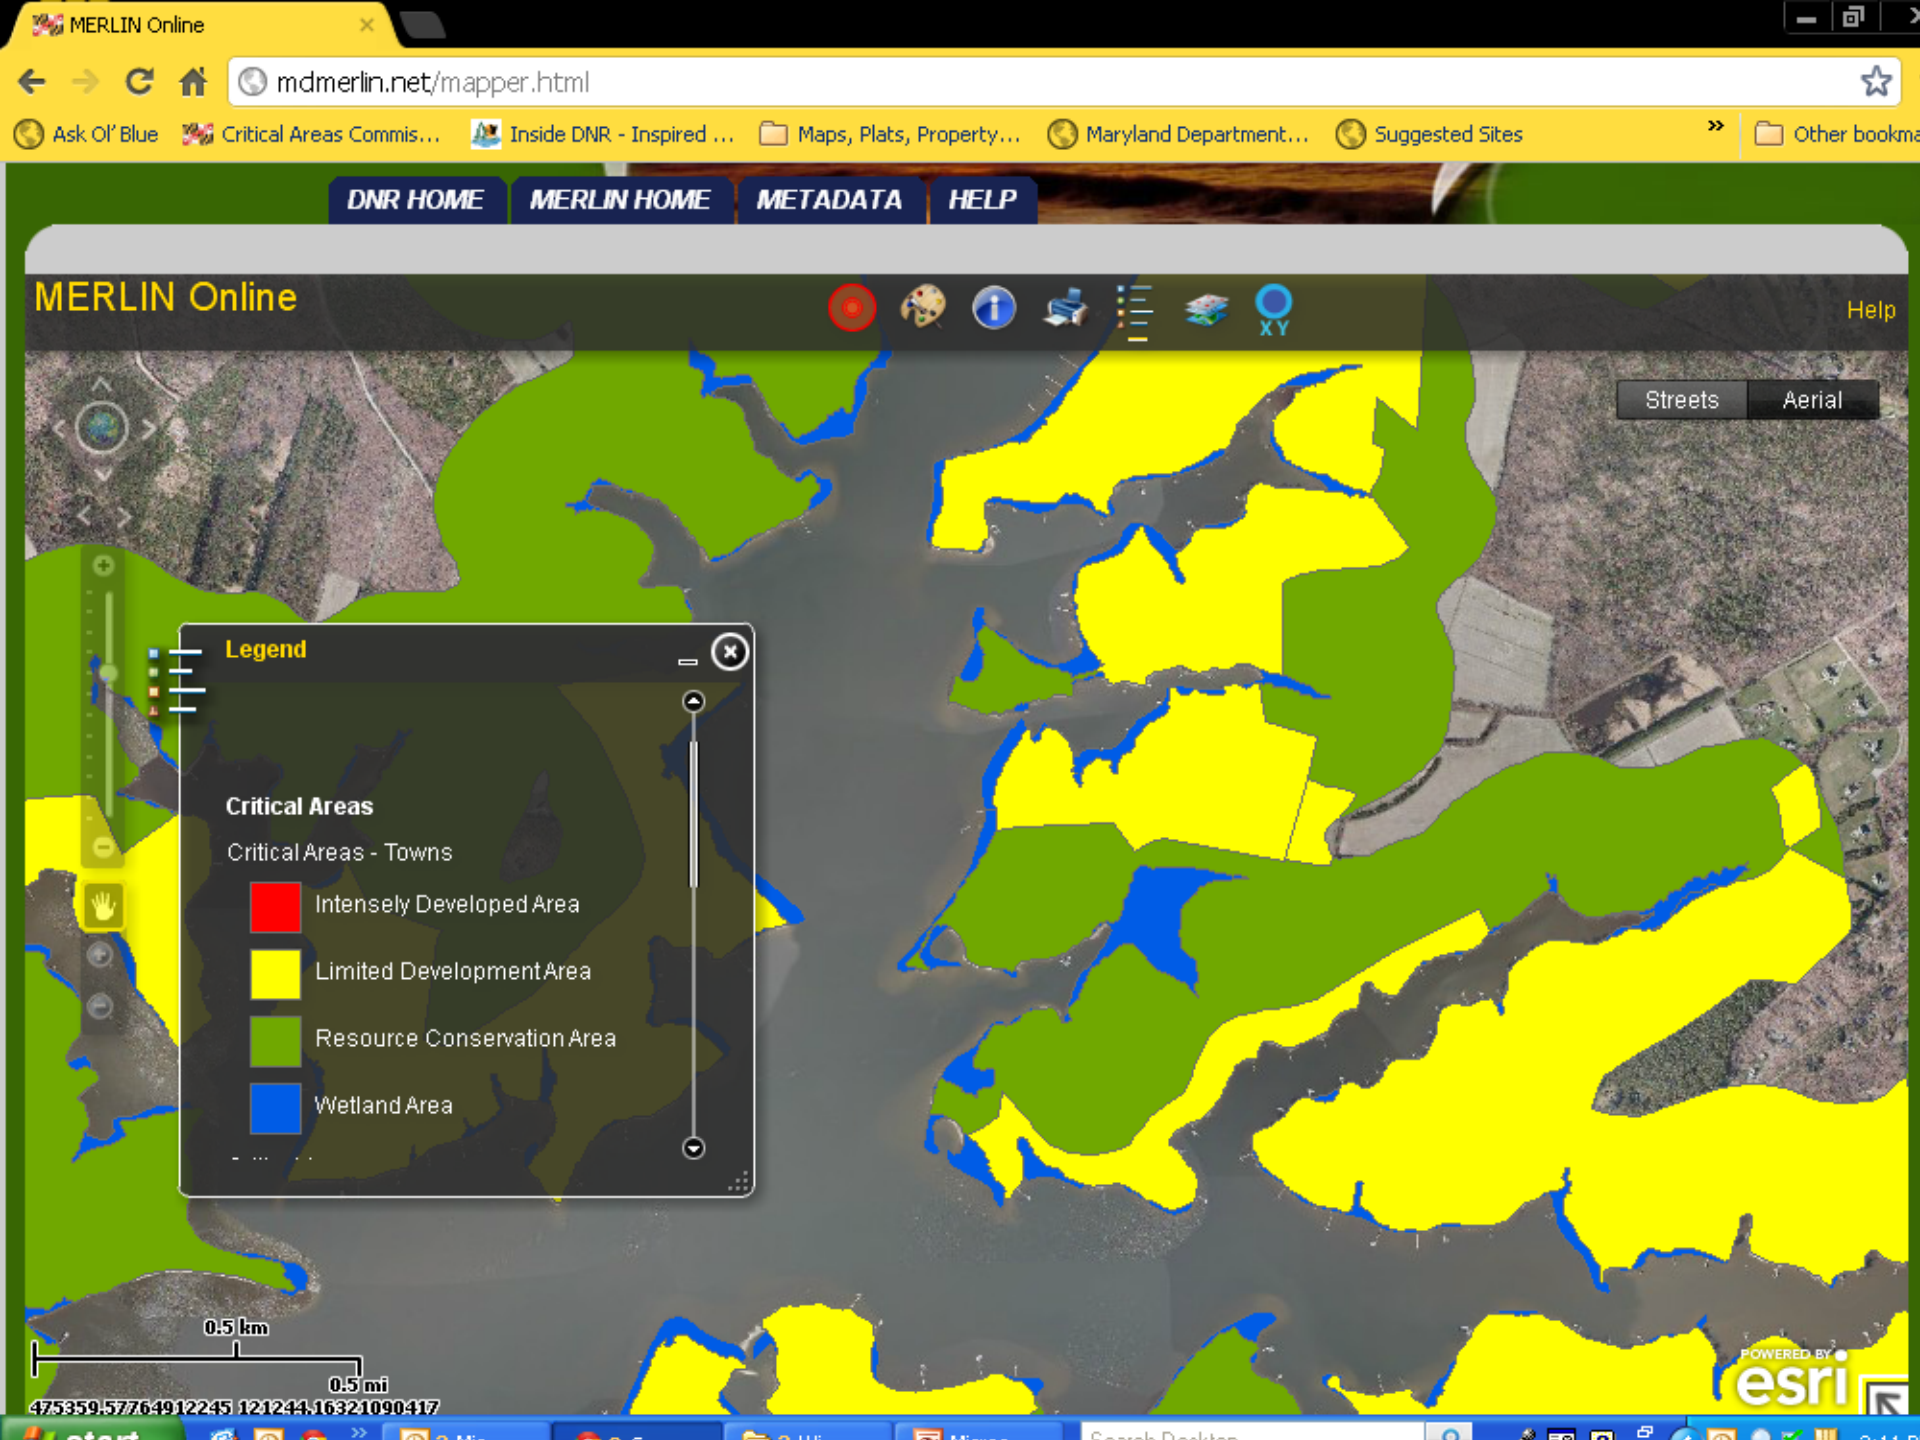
MERLIN Online

mdmerlin.net/mapper.html

Ask Ol' Blue | Critical Areas Commis... | Inside DNR - Inspired ... | Maps, Plats, Property... | Maryland Department... | Suggested Sites | » | Other bookma

DNR HOME | MERLIN HOME | METADATA | HELP

MERLIN Online

XY

Help

Streets | Aerial

Legend

Critical Areas

Critical Areas - Towns

Intensely Developed Area

Limited Development Area

Resource Conservation Area

Wetland Area

0.5 km

0.5 mi

475359.57764912245 121244.16321090417

POWERED BY esri

start

Search Desktop